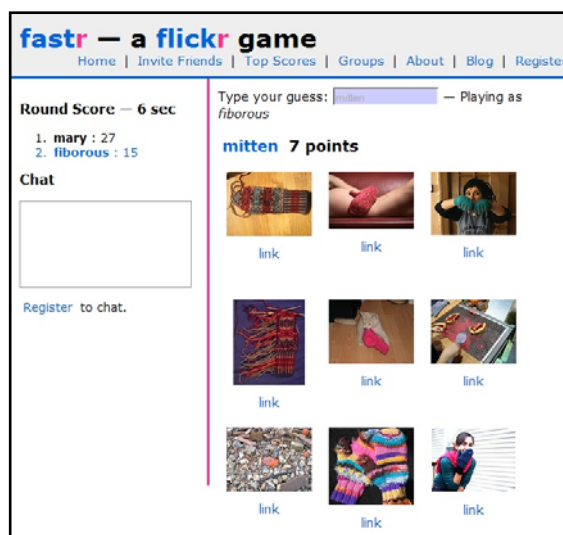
fastr — a flickr game

Home | Invite Friends | Top Scores | Groups | About | Blog | Register

Round Score — 6 sec

1. mary : 27
2. fiborous : 15

Chat

Register to chat.

Type your guess: mitten — Playing as fiborous

mitten 7 points

link link link

link link link

link link link